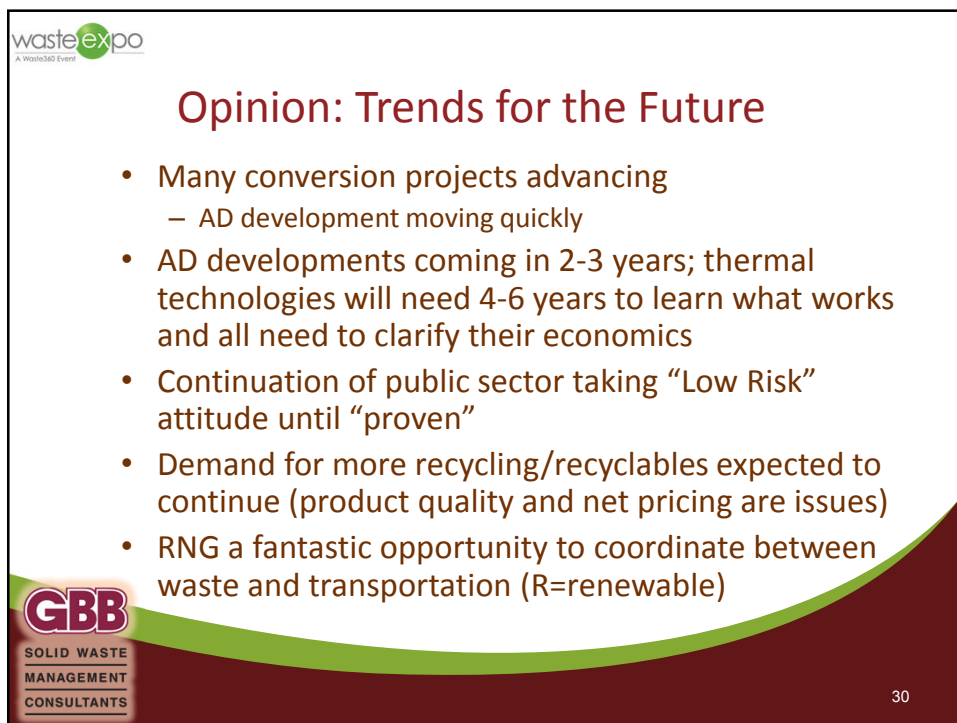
wasteexpo
A Waste360 Event

Opinion: Trends for the Future

- Many conversion projects advancing
  - AD development moving quickly
- AD developments coming in 2-3 years; thermal technologies will need 4-6 years to learn what works and all need to clarify their economics
- Continuation of public sector taking "Low Risk" attitude until "proven"
- Demand for more recycling/recyclables expected to continue (product quality and net pricing are issues)
- RNG a fantastic opportunity to coordinate between waste and transportation (R=renewable)

GBB
SOLID WASTE
MANAGEMENT
CONSULTANTS

30